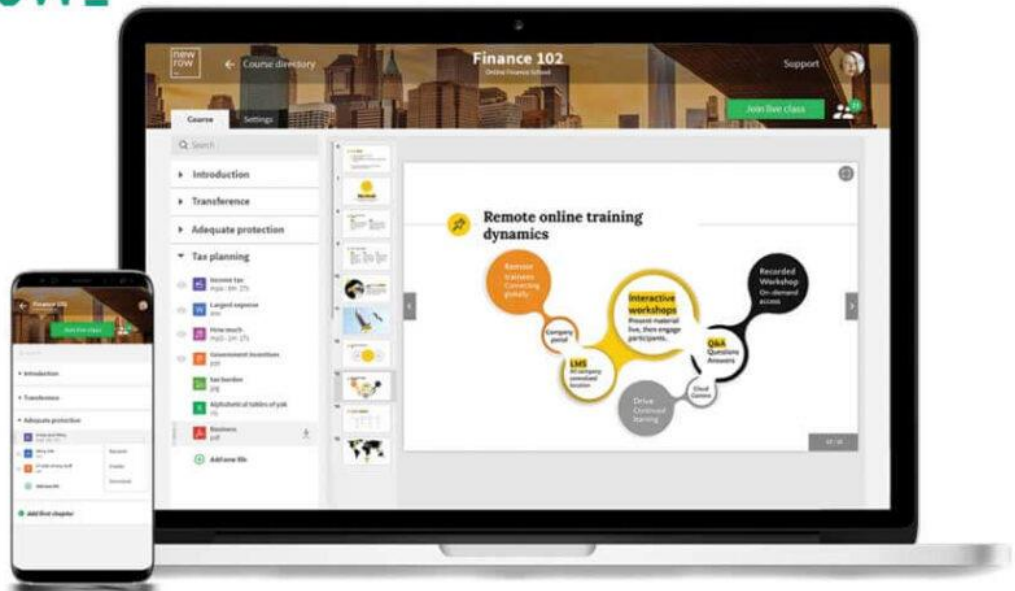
new row

Course directory

Finance 102

Online Finance School

Support

Join live class

Course

Settings

Search

Introduction

Transference

Adequate protection

Tax planning

Income tax

Largest expense

How much

Government incentives

Tax burden

Alphabetical tables of job

Business

Add new file

Remote online training dynamics

Remote trainers Connecting globally

Company portal

LMS All company consolidated location

Interactive workshops Present material live, then engage participants.

Q&A Questions Answers

Recorded Workshop On-demand access

Cloud Centers

Drive Continued learning

Finance 102

Join live class

Introduction

Transference

Adequate protection

Add first chapter